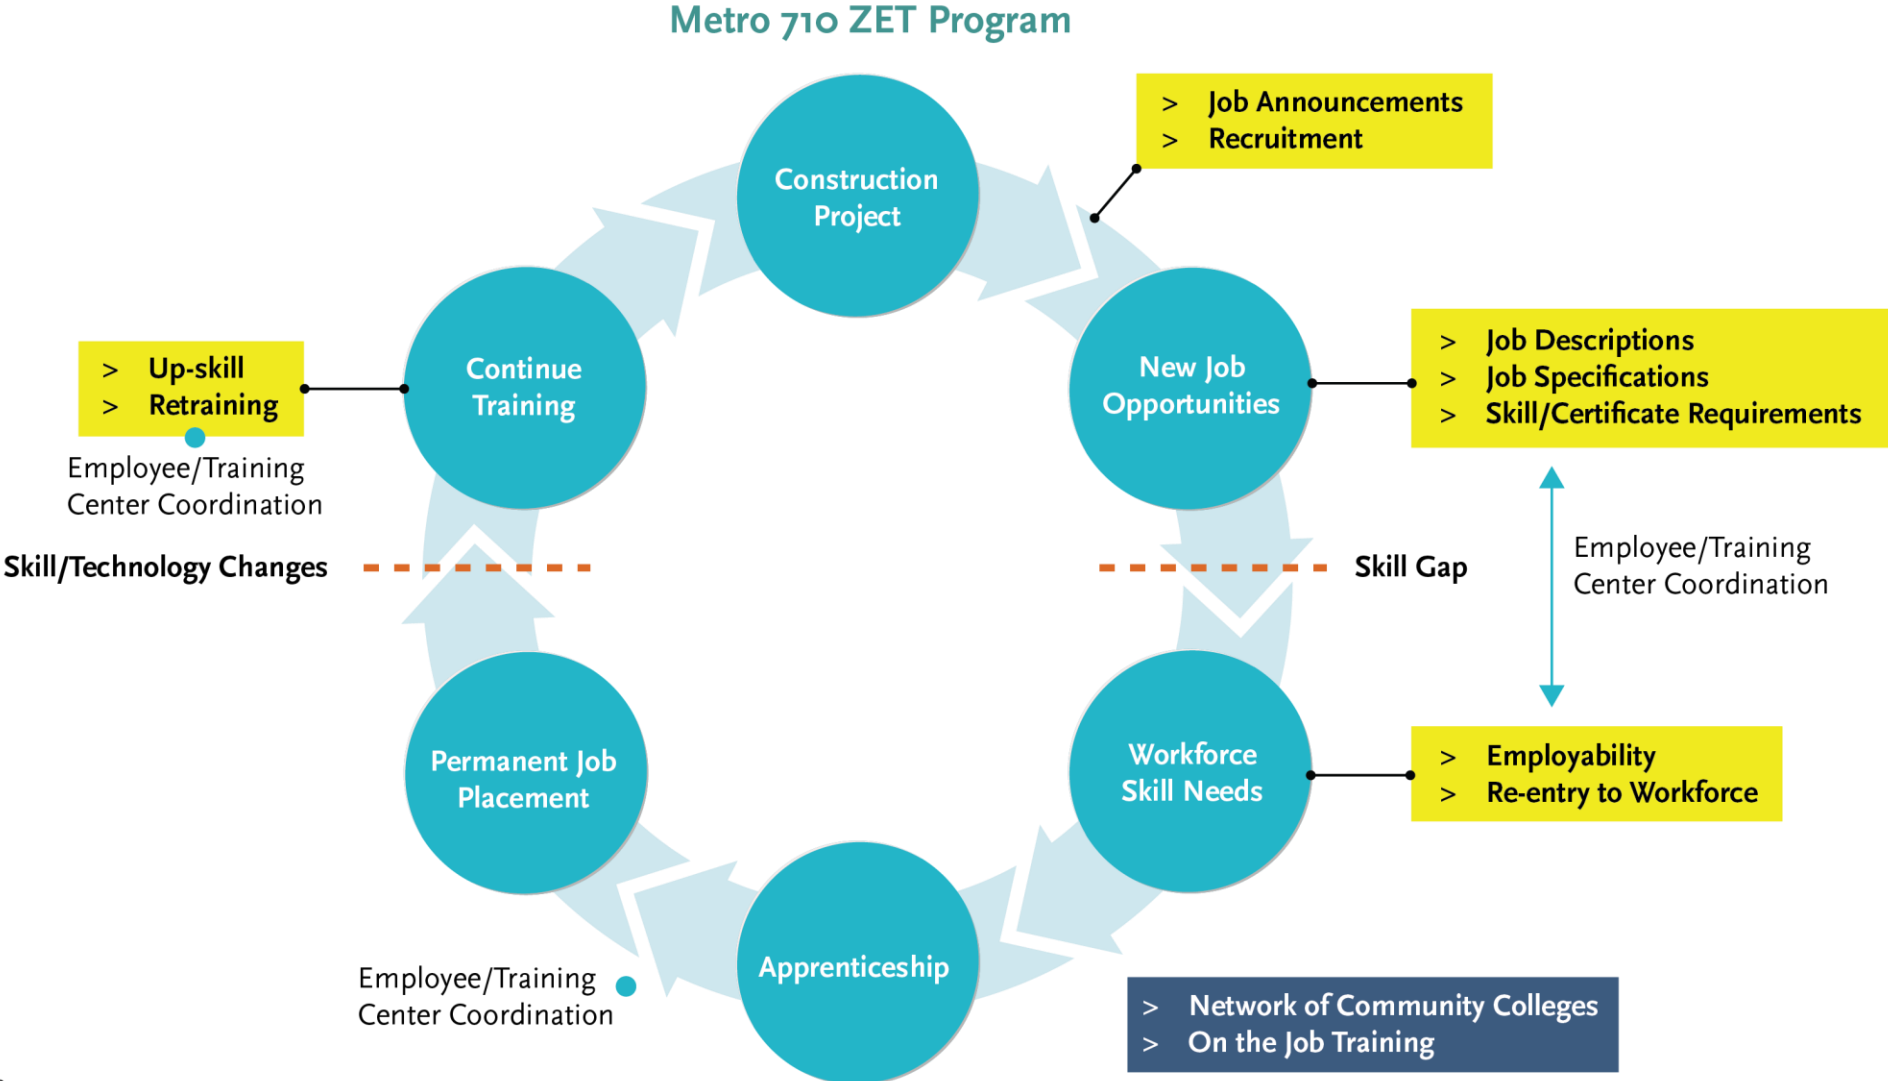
Metro 710 ZET Program

Construction Project

> Job Announcements
> Recruitment

Continue Training

> Up-skill
> Retraining

Employee/Training Center Coordination

New Job Opportunities

> Job Descriptions
> Job Specifications
> Skill/Certificate Requirements

Skill/Technology Changes

Skill Gap

Employee/Training Center Coordination

Permanent Job Placement

Workforce Skill Needs

> Employability
> Re-entry to Workforce

Apprenticeship

Employee/Training Center Coordination

> Network of Community Colleges
> On the Job Training